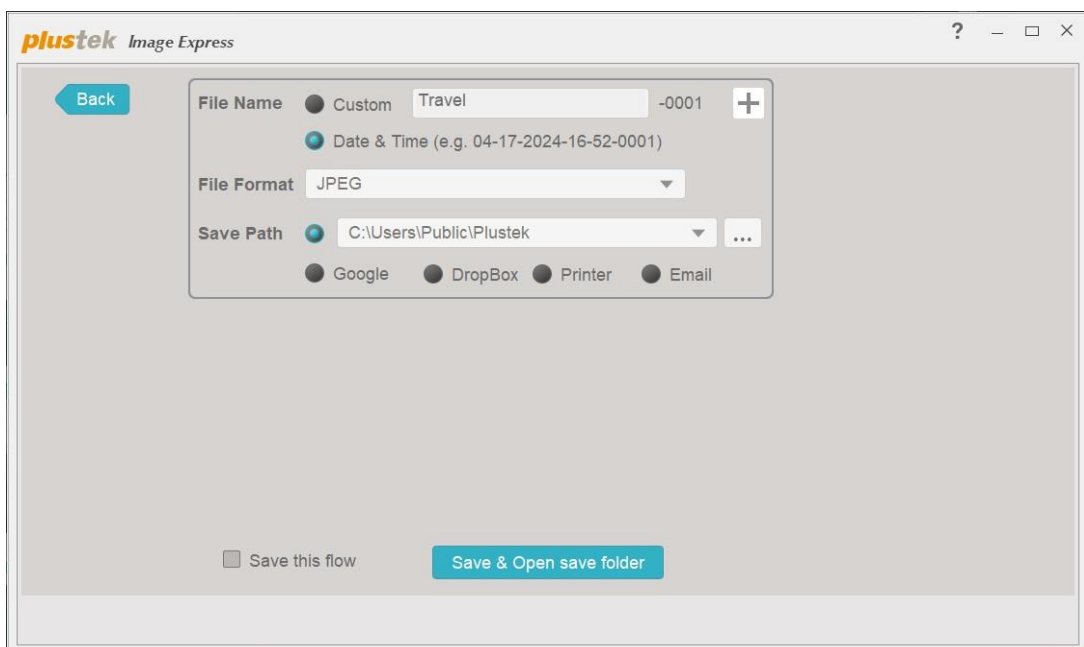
plustek Image Express

?

Back

File Name Custom Travel -0001 +

Date & Time (e.g. 04-17-2024-16-52-0001)

File Format JPEG

Save Path C:\Users\Public\Plustek ...

Google DropBox Printer Email

Save this flow

Save & Open save folder